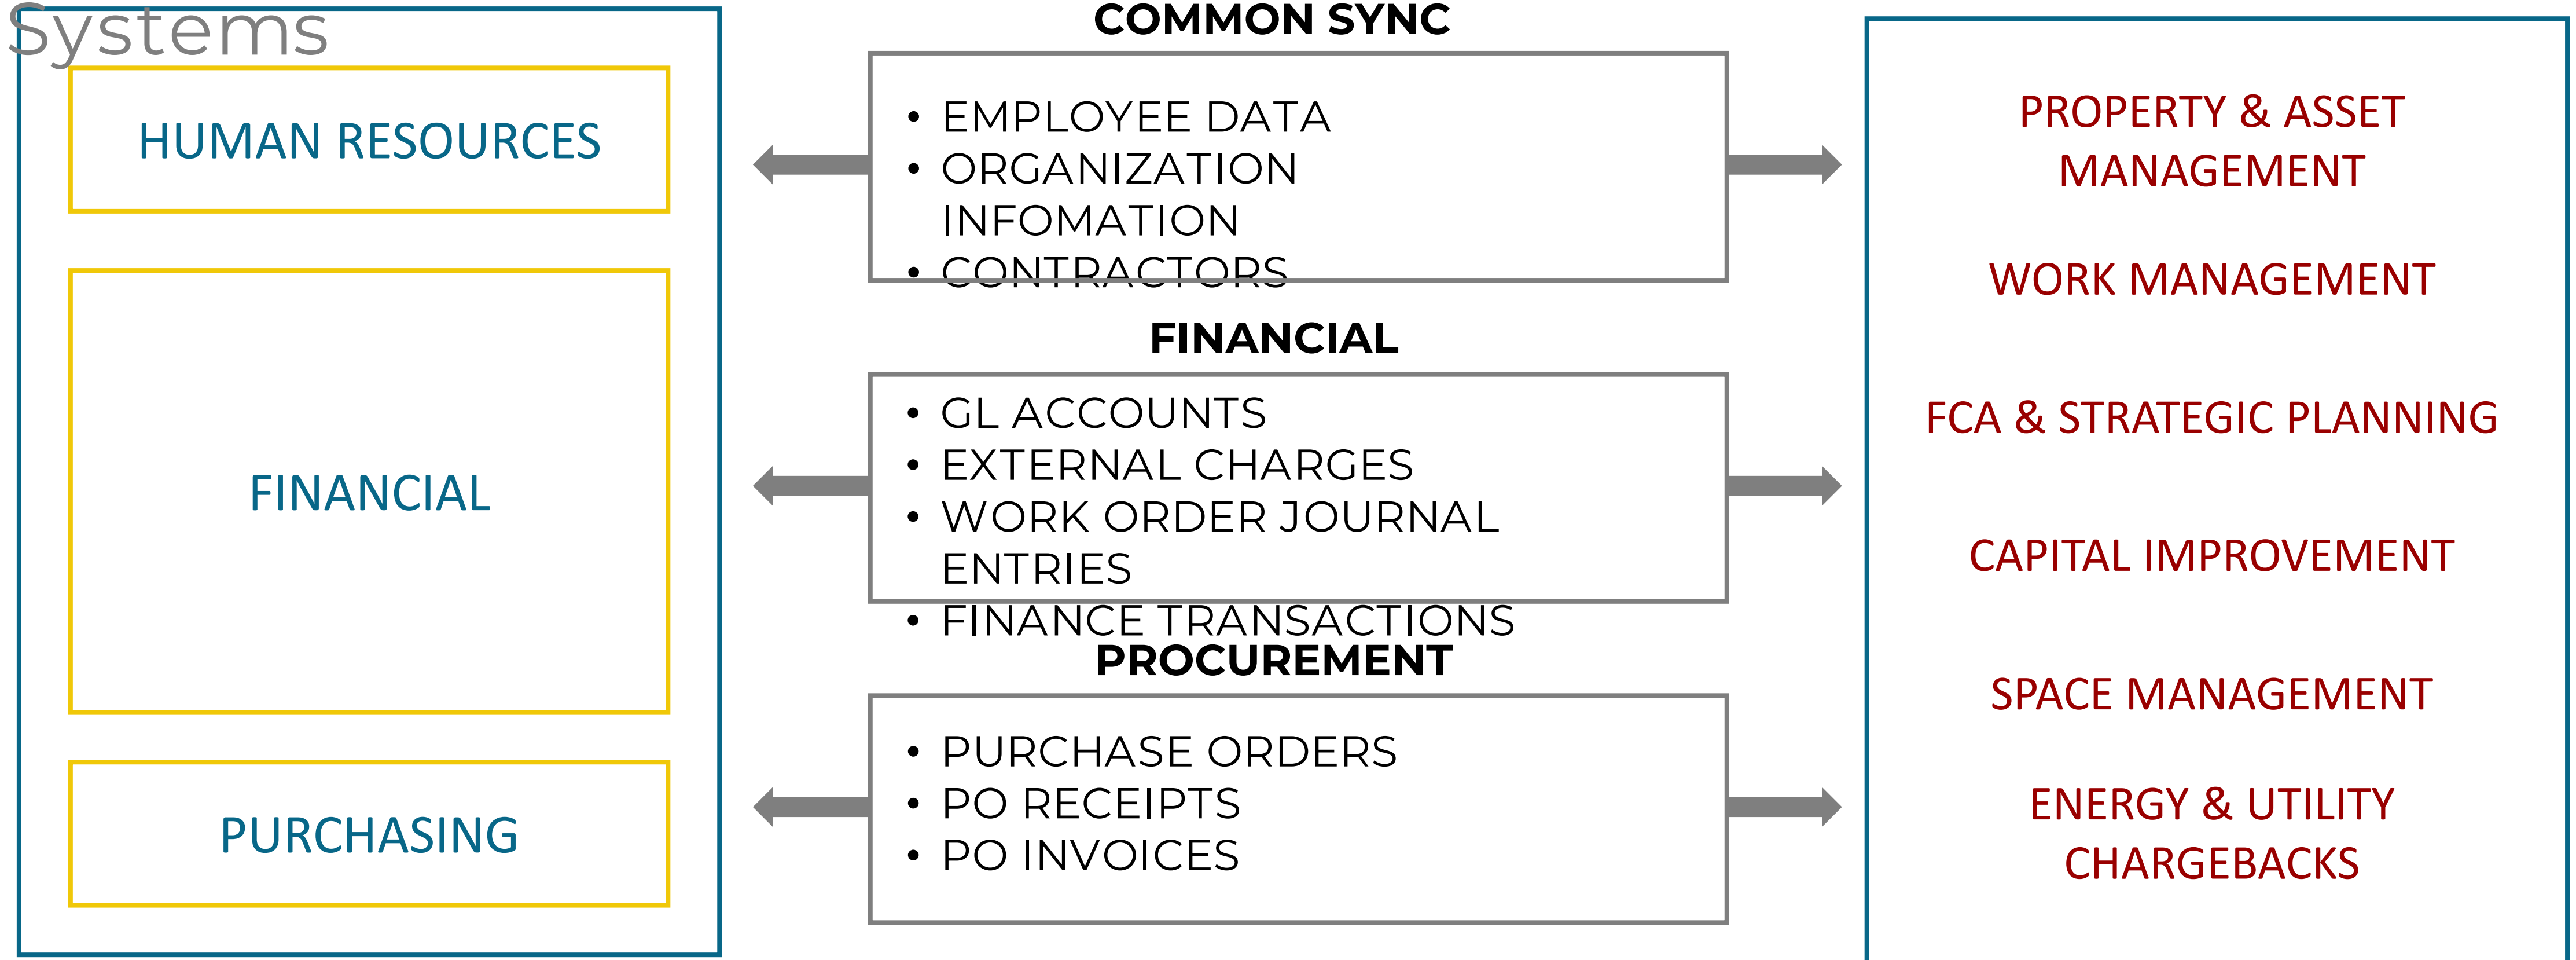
Systems

HUMAN RESOURCES

FINANCIAL

PURCHASING

COMMON SYNC

- EMPLOYEE DATA
- ORGANIZATION INFOMATION
- CONTRACTORS

FINANCIAL

- GL ACCOUNTS
- EXTERNAL CHARGES
- WORK ORDER JOURNAL ENTRIES
- FINANCE TRANSACTIONS

PROCUREMENT

- PURCHASE ORDERS
- PO RECEIPTS
- PO INVOICES

PROPERTY & ASSET MANAGEMENT

WORK MANAGEMENT

FCA & STRATEGIC PLANNING

CAPITAL IMPROVEMENT

SPACE MANAGEMENT

ENERGY & UTILITY CHARGEBACKS